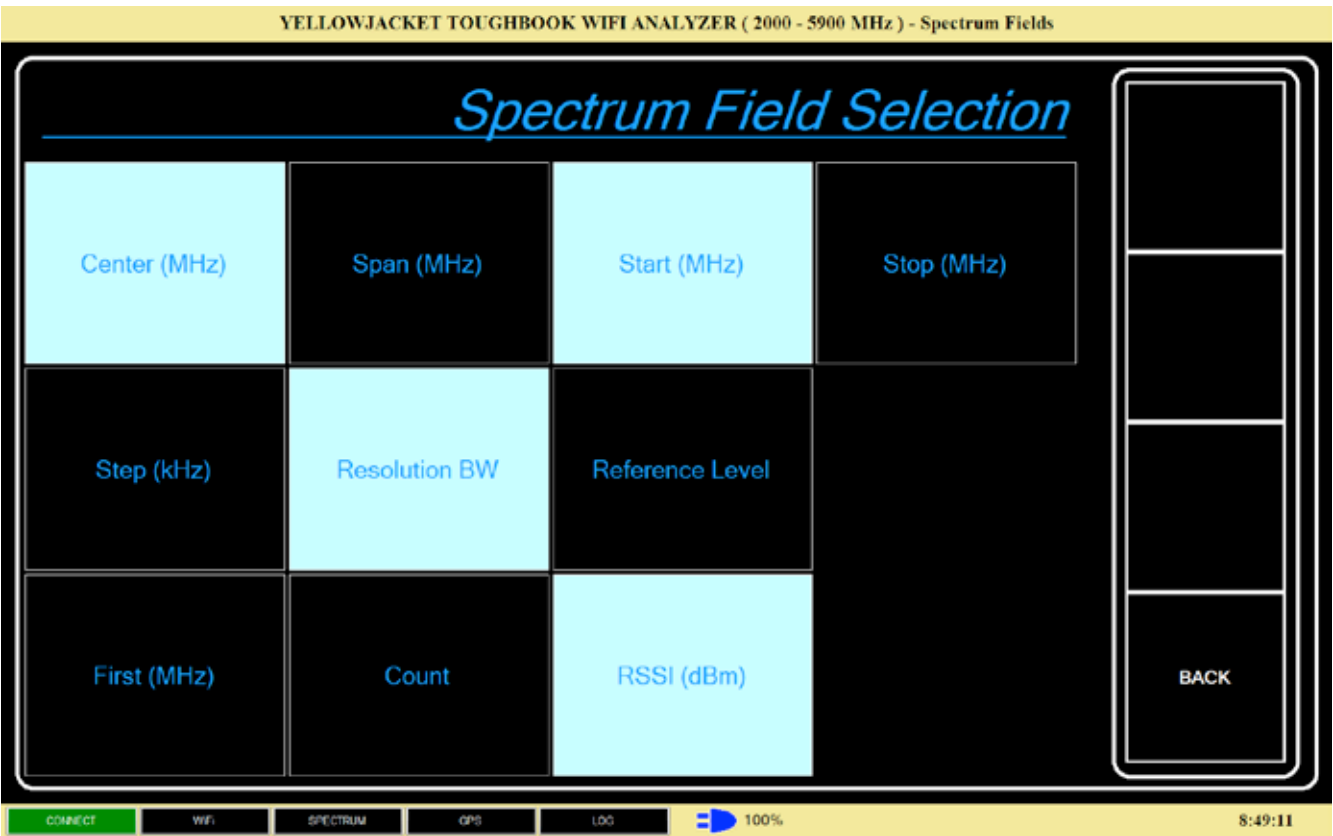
YELLOWJACKET TOUGHBOOK WIFI ANALYZER ( 2000 - 5900 MHz ) - Spectrum Fields

Spectrum Field Selection

Center (MHz)
Span (MHz)
Start (MHz)
Stop (MHz)
Step (kHz)
Resolution BW
Reference Level
First (MHz)
Count
RSSI (dBm)

BACK

CONNECT
WIFI
SPECTRUM
GPS
LOG
100%
8:49:11